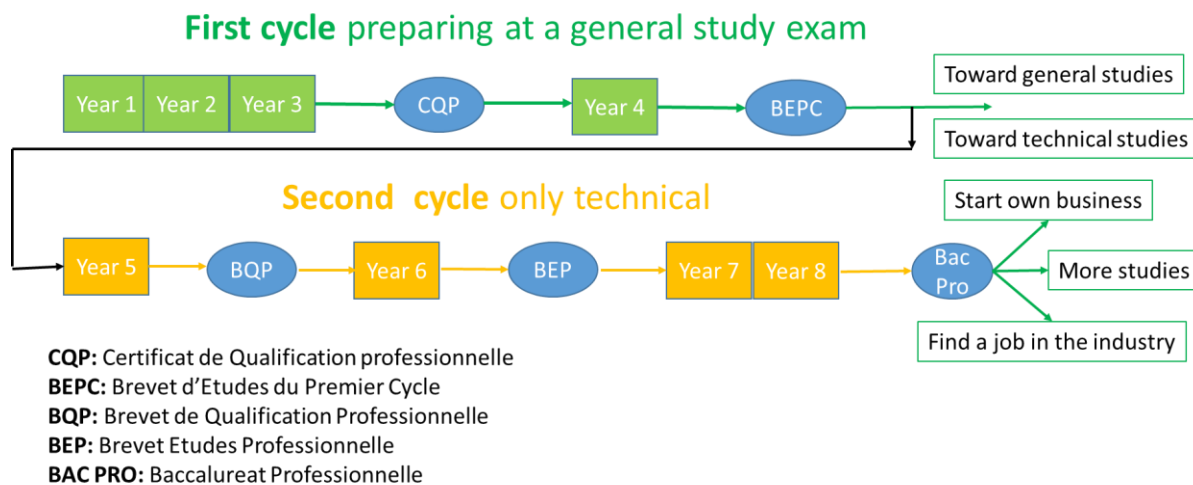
**First cycle** preparing at a general study exam

Year 1 Year 2 Year 3

CQP

Year 4

BEPC

Toward general studies

Toward technical studies

**Second cycle** only technical

Year 5

BQP

Year 6

BEP

Year 7 Year 8

Bac Pro

Start own business

More studies

Find a job in the industry

**CQP:** Certificat de Qualification professionnelle
**BEPC:** Brevet d'Etudes du Premier Cycle
**BQP:** Brevet de Qualification Professionnelle
**BEP:** Brevet Etudes Professionnelle
**BAC PRO:** Baccalureat Professionnelle